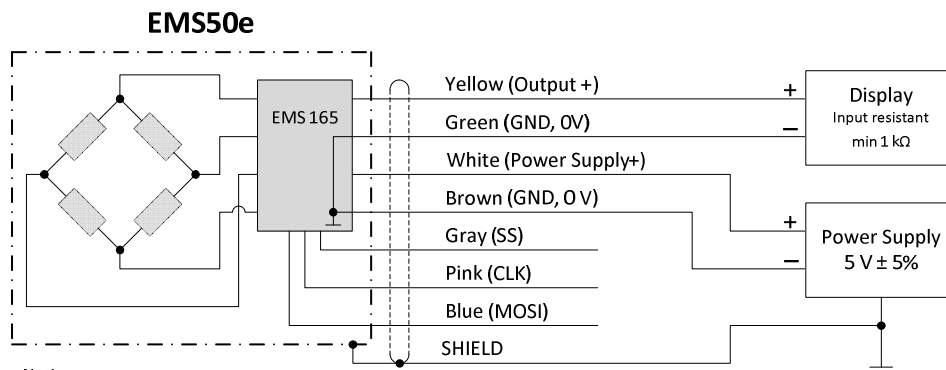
EMS50e

EMS 165

Yellow (Output +)

Green (GND, 0V)

White (Power Supply+)

Brown (GND, 0 V)

Gray (SS)

Pink (CLK)

Blue (MOSI)

SHIELD

+

–

Display

Input resistant min 1 kΩ

+

–

Power Supply

5 V ± 5%